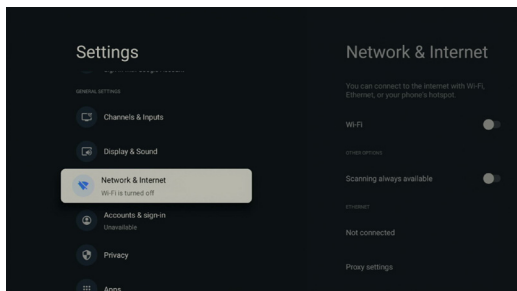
Settings

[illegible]

GENERAL SETTINGS

Channels & Inputs

Display & Sound

Network & Internet
Wi-Fi is turned off

Accounts & sign-in
Unavailable

Privacy

Apps

Network & Internet

You can connect to the internet with Wi-Fi, Ethernet, or your phone's hotspot.

Wi-Fi

OTHER OPTIONS

Scanning always available

ETHERNET

Not connected

Proxy settings